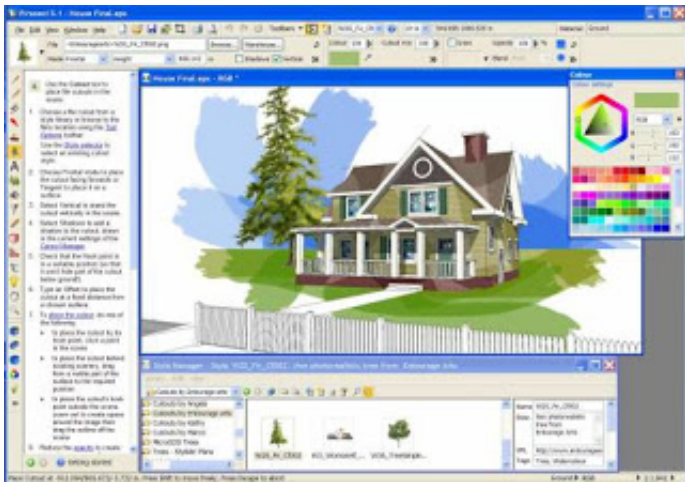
Piranesi 5.1 - House Final.epx

File Edit View Window Help

Toolbars

Material Ground

File

Browse... Standardize...

Cutout

Cutout Ht

Scale

Opacity

Shadows

Vertical

Colour

Colour Settings

RGB

Use the Cutout tool to place flat cutouts in the scene.

1. Choose a file cutout from a style library or browse to the files location using the Tool Options toolbar.

Use the Style selector to select an existing cutout style.

2. Choose Frontal style to place the cutout facing forwards or Tangent to place it on a surface.

3. Select Vertical to stand the cutout vertically in the scene.

4. Select Shadows to add a shadow to the cutout, drawn in the current settings of the Cutout Manager.

5. Check that the foot point is in a suitable position (so that it won't hide part of the cutout below ground).

6. Type an Offset to place the cutout at a fixed distance from a chosen surface.

7. To place the cutout, do one of the following:

To place the cutout by its foot point, click a point in the scene.

To place the cutout behind existing scenery, drag from a visible part of the surface to the required position.

To place the cutout's foot point outside the scene, zoom out to create space around the image then drag the outline off the scene.

8. Reduce the opacity to create

Getting started

House Final.epx - RGB *

Style Manager - Style: 9GS_Fir_CE002 (Net photorealistic tree from Entourage Arts)

Cutouts by Entourage arts

Cutouts by Angela

Cutouts by Entourage arts

Cutouts by Kathy

Cutouts by Marco

MicroGDS Trees

Trees - Stylistic Plans

9GS_Fir_CE002

KG_WomanC...

9GS_Treemaple...

Name 9GS_Fir_CE002

Desc Net photorealistic tree from Entourage Arts

URL http://www.entourage...

Tags Tree, Watercolour

Place Cutout at